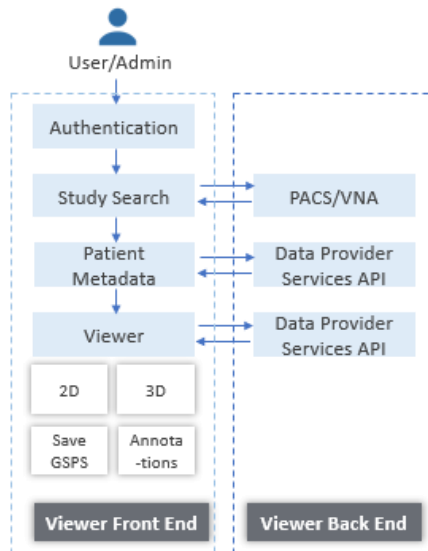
User/Admin

Authentication

Study Search

Patient Metadata

Viewer

2D

3D

Save GSPS

Annota -tions

Viewer Front End

PACS/VNA

Data Provider Services API

Data Provider Services API

Viewer Back End